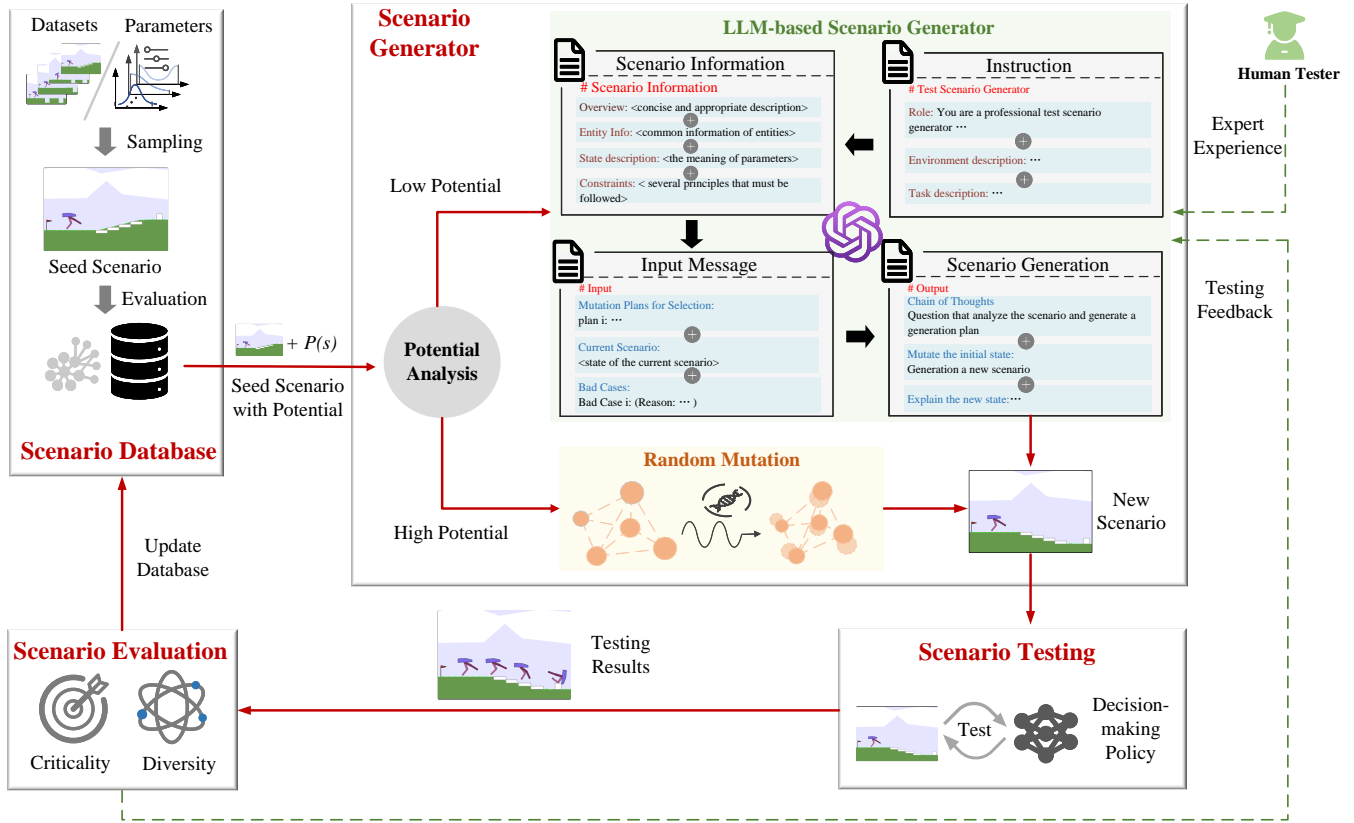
Datasets

Parameters

Sampling

Seed Scenario

Evaluation

Scenario Database

Scenario Generator

LLM-based Scenario Generator

Scenario Information

# Scenario Information

Overview: <concise and appropriate description>

Entity Info: <common information of entities>

State description: <the meaning of parameters>

Constraints: < several principles that must be followed>

Instruction

# Test Scenario Generator

Role: You are a professional test scenario generator ···

Environment description: ···

Task description: ···

Human Tester

Expert Experience

Low Potential

Input Message

# Input

Mutation Plans for Selection:
plan i: ···

Current Scenario:
<state of the current scenario>

Bad Cases:
Bad Case i: (Reason: ··· )

Scenario Generation

# Output

Chain of Thoughts

Question that analyze the scenario and generate a generation plan

Mutate the initial state:

Generation a new scenario

Explain the new state:···

Testing Feedback

+ $P(s)$

Seed Scenario with Potential

Potential Analysis

Random Mutation

High Potential

New Scenario

Update Database

Testing Results

Scenario Evaluation

Criticality

Diversity

Scenario Testing

Test

Decision-making Policy